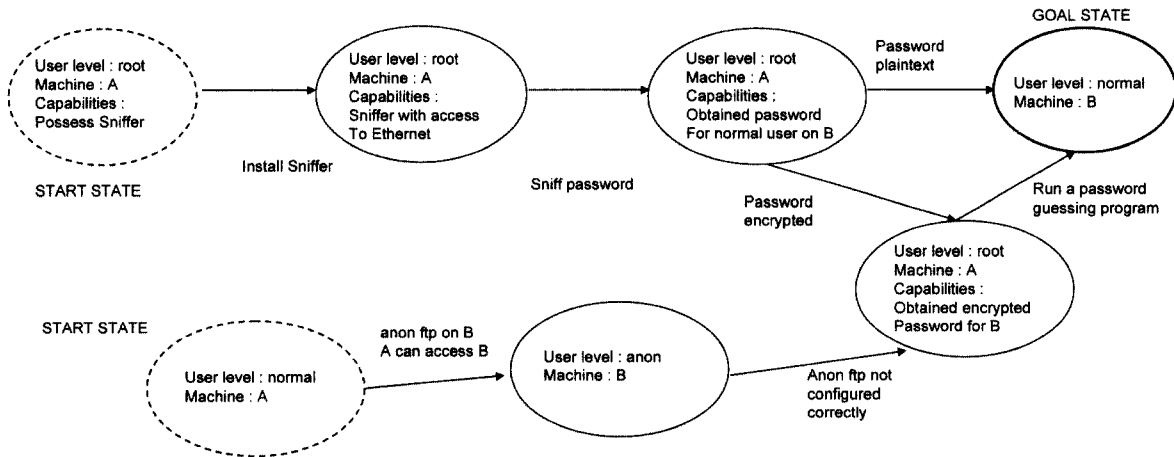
User level : root
Machine : A
Capabilities :
Possess Sniffer

START STATE

Install Sniffer

User level : root
Machine : A
Capabilities :
Sniffer with access
To Ethernet

Sniff password

User level : root
Machine : A
Capabilities :
Obtained password
For normal user on B

Password plaintext

GOAL STATE

User level : normal
Machine : B

Password encrypted

Run a password guessing program

User level : root
Machine : A
Capabilities :
Obtained encrypted
Password for B

START STATE

User level : normal
Machine : A

anon ftp on B
A can access B

User level : anon
Machine : B

Anon ftp not configured correctly